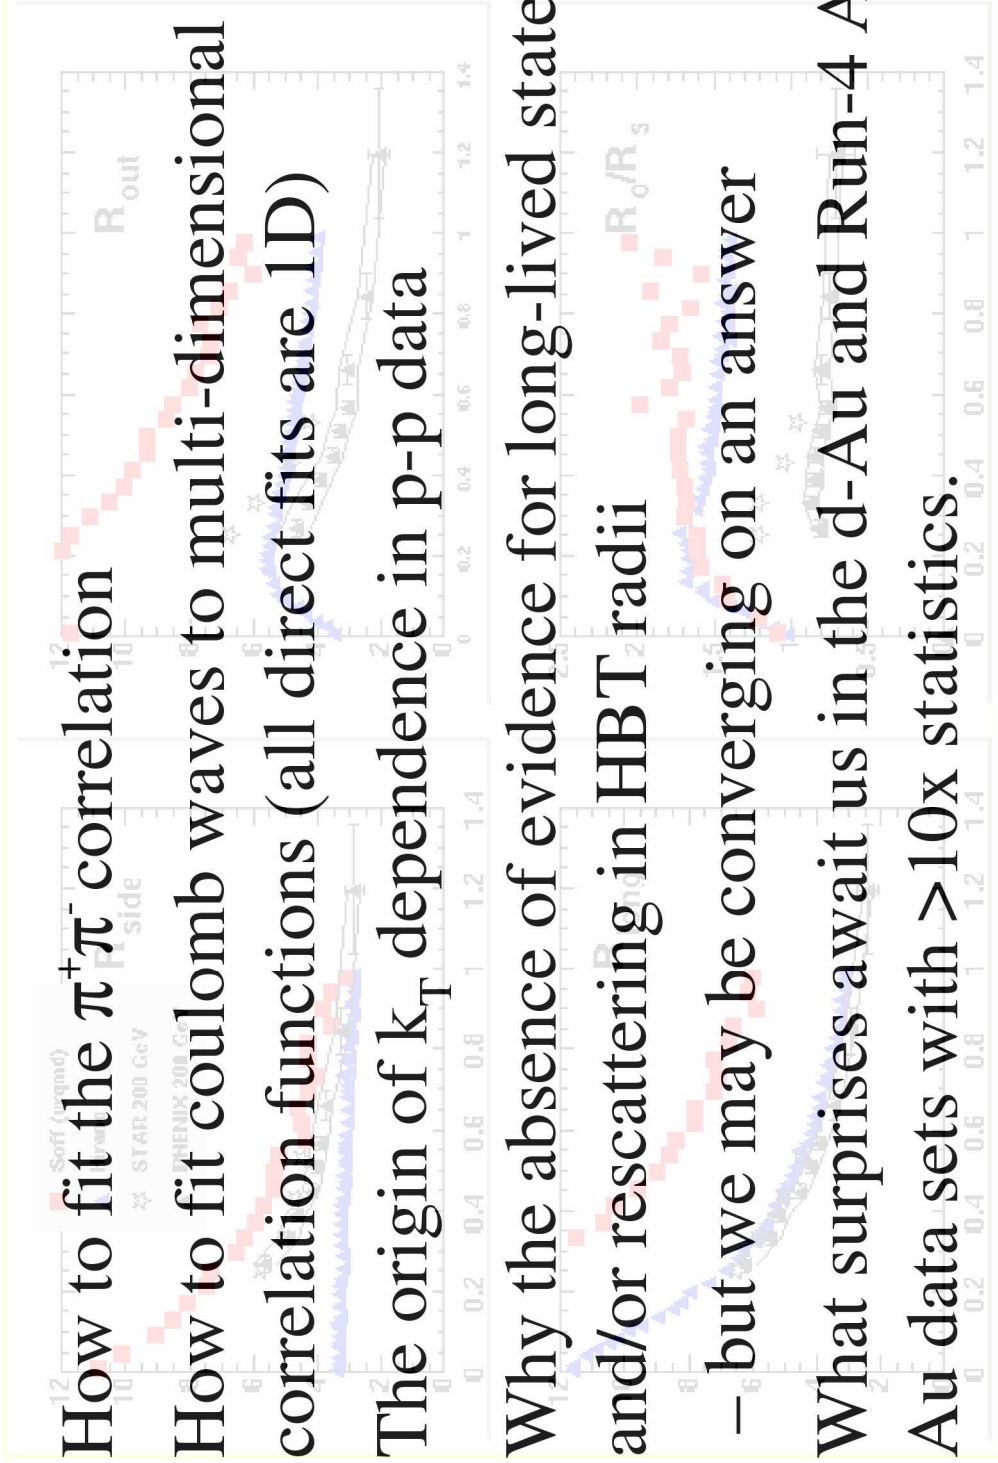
How to fit the $\pi^+\pi^-$ correlation

How to fit coulomb waves to multi-dimensional correlation functions (all direct fits are 1D)

The origin of $k_T$ dependence in p-p data

Why the absence of evidence for long-lived state and/or rescattering in HBT radii

– but we may be converging on an answer

What surprises await us in the d-Au and Run-4 A Au data sets with >10x statistics.

Soff (w/gmd)
STAR 200 GeV
PHENIX 200 GeV
$R_{side}$
$R_{out}$
$R_{long}$
$R_o/R_s$
0
0.2
0.4
0.6
0.8
1
1.2
1.4
0
0.2
0.4
0.6
0.8
1
1.2
1.4
0
0.2
0.4
0.6
0.8
1
1.2
1.4
0
0.2
0.4
0.6
0.8
1
1.2
1.4
2
4
6
8
10
12
2
4
6
8
10
12
2
4
6
8
12
0.5
1
1.5
2
2.5